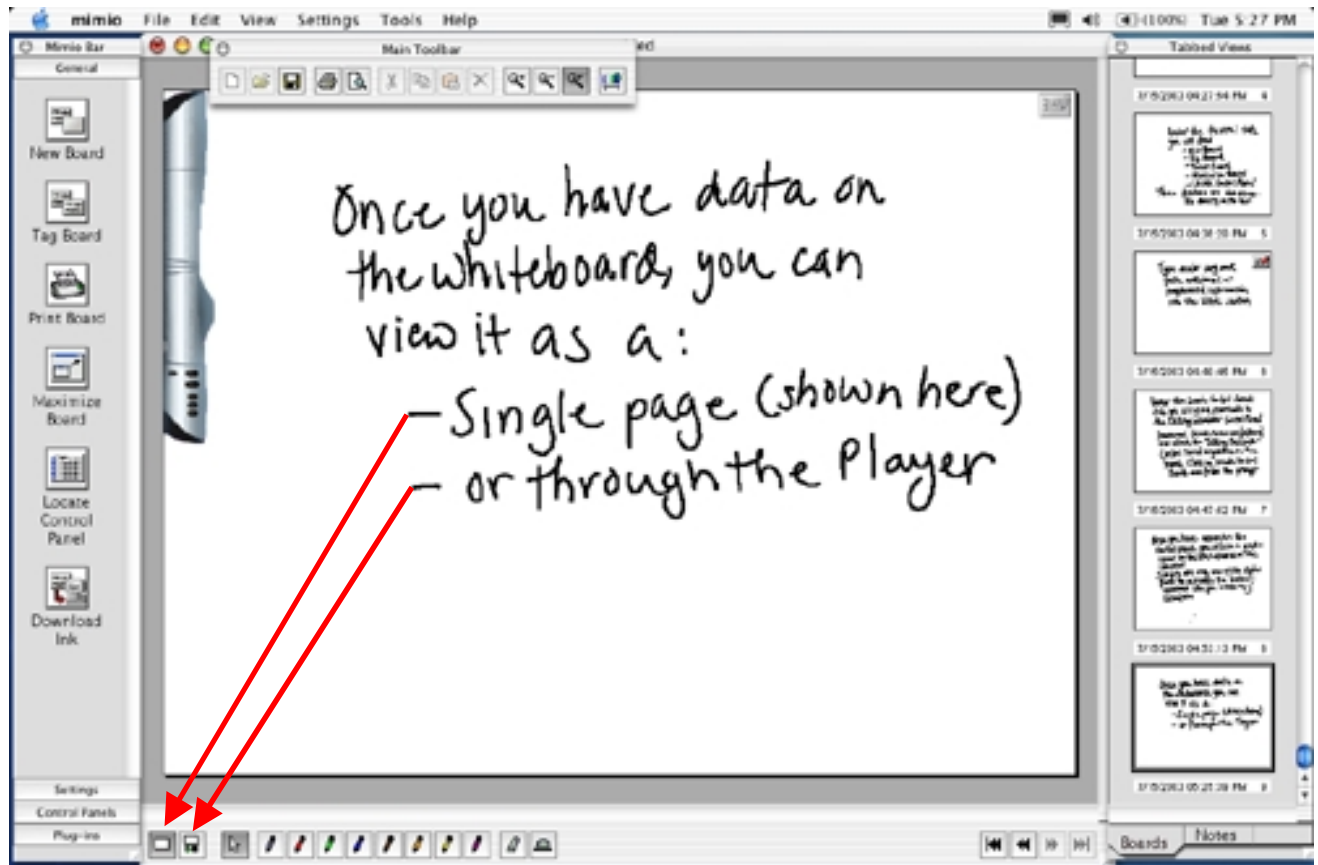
mimio File Edit View Settings Tools Help

(100%) Tue 5:27 PM

Mimio Bar

General

New Board

Tag Board

Print Board

Maximize Board

Locate Control Panel

Download Ink

Settings

Control Panels

Plug-ins

Main Toolbar

Tabbed Views

Once you have data on the whiteboard, you can view it as a:
—Single page (shown here)
—or through the Player

Boards

Notes